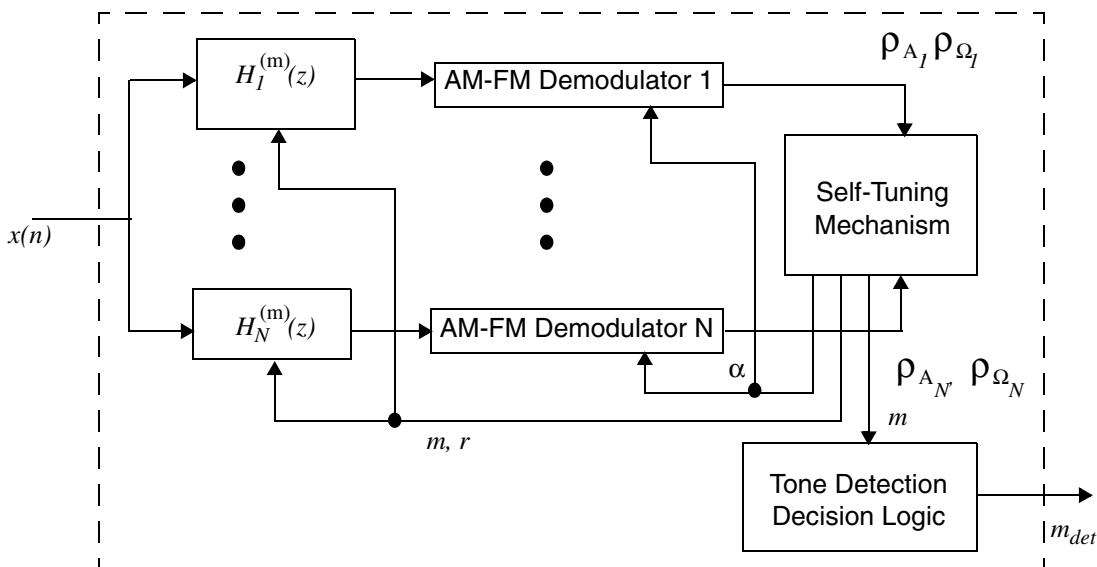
$H_1^{(m)}(z)$

AM-FM Demodulator 1

$\rho_{A_1} \rho_{\Omega_1}$

Self-Tuning Mechanism

$x(n)$

$H_N^{(m)}(z)$

AM-FM Demodulator N

$\alpha$

$\rho_{A_N}, \rho_{\Omega_N}$

$m$

$m, r$

Tone Detection Decision Logic

$m_{det}$